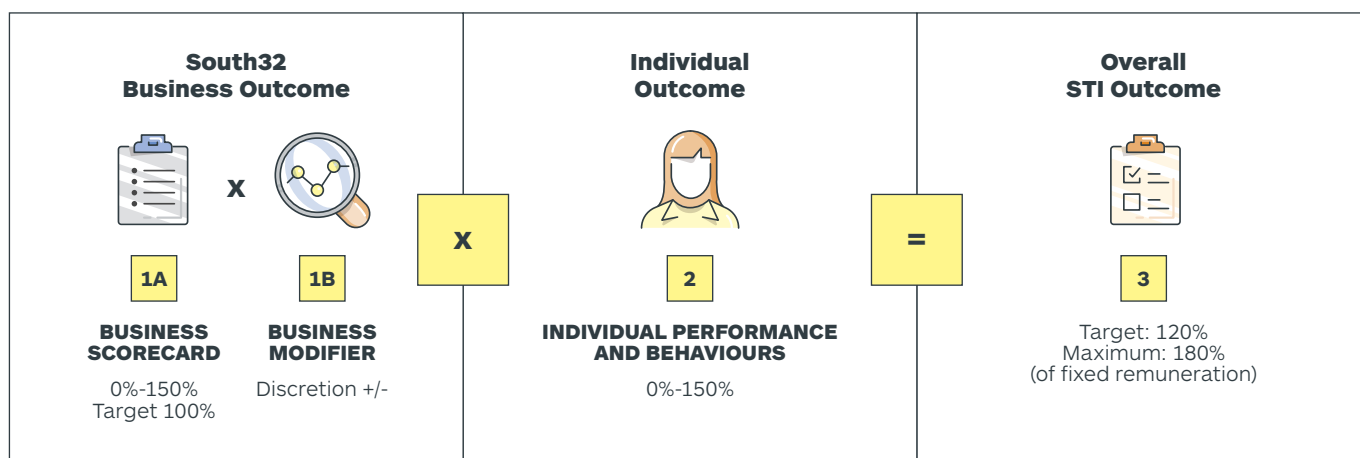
South32
Business Outcome

X

1A

BUSINESS SCORECARD

0%-150%
Target 100%

1B

BUSINESS MODIFIER

Discretion +/-

X

Individual
Outcome

2

INDIVIDUAL PERFORMANCE AND BEHAVIOURS

0%-150%

=

Overall
STI Outcome

3

Target: 120%
Maximum: 180%
(of fixed remuneration)